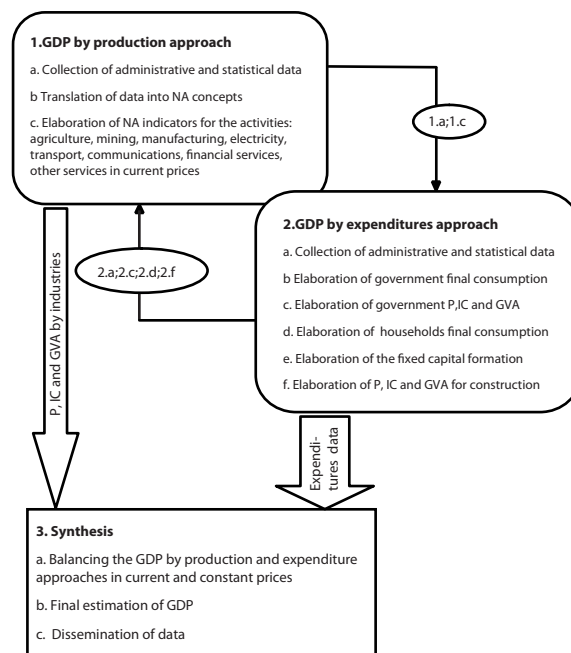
**1.GDP by production approach**

a. Collection of administrative and statistical data

b Translation of data into NA concepts

c. Elaboration of NA indicators for the activities: agriculture, mining, manufacturing, electricity, transport, communications, financial services, other services in current prices

1.a;1.c

**2.GDP by expenditures approach**

a. Collection of administrative and statistical data

b Elaboration of government final consumption

c. Elaboration of government P,IC and GVA

d. Elaboration of households final consumption

e. Elaboration of the fixed capital formation

f. Elaboration of P, IC and GVA for construction

2.a;2.c;2.d;2.f

P, IC and GVA by industries

Expenditures data

**3. Synthesis**

a. Balancing the GDP by production and expenditure approaches in current and constant prices

b. Final estimation of GDP

c. Dissemination of data